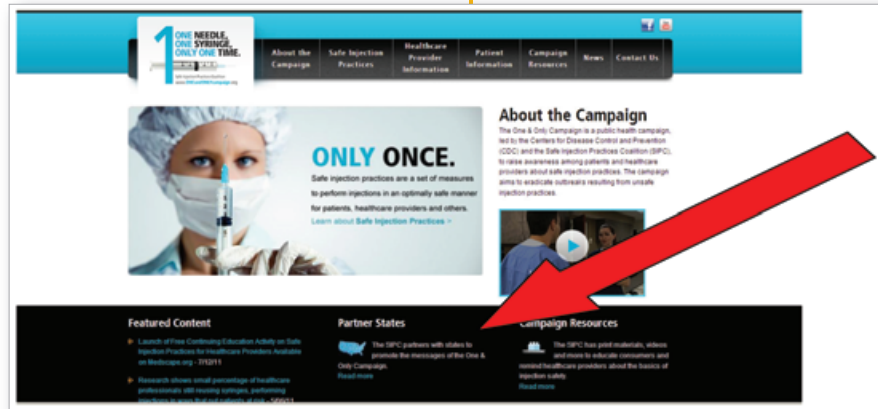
1 ONE NEEDLE, ONE SYRINGE, ONLY ONE TIME.

Safe Injection Practices Coalition
www.ONEandONLYcampaign.org

About the Campaign | Safe Injection Practices | Healthcare Provider Information | Patient Information | Campaign Resources | News | Contact Us

ONLY ONCE.

Safe injection practices are a set of measures to perform injections in an optimally safe manner for patients, healthcare providers and others.

Learn about Safe Injection Practices >

About the Campaign

The One & Only Campaign is a public health campaign, led by the Centers for Disease Control and Prevention (CDC) and the Safe Injection Practices Coalition (SIPC), to raise awareness among patients and healthcare providers about safe injection practices. The campaign aims to eradicate outbreaks resulting from unsafe injection practices.

Featured Content

Launch of Free Continuing Education Activity on Safe Injection Practices for Healthcare Providers Available on Medscape.org - 7/13/11

Research shows small percentage of healthcare professionals still reusing syringes, performing injections in ways that put patients at risk - 5/6/11

Partner States

The SIPC partners with states to promote the messages of the One & Only Campaign.
Read more

Campaign Resources

The SIPC has print materials, videos and more to educate consumers and remind healthcare providers about the basics of injection safety.
Read more